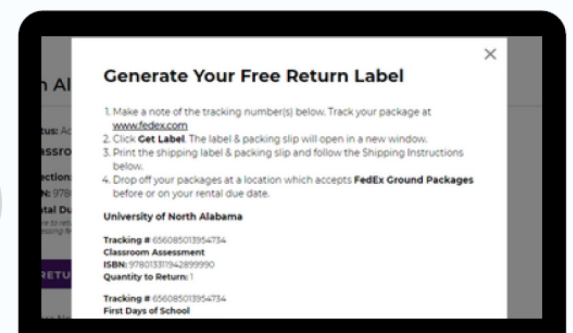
n Al

tus: Ac
ssro
ection:
N: 978
tal Du

RETU

×

Generate Your Free Return Label

1. Make a note of the tracking number(s) below. Track your package at www.fedex.com
2. Click **Get Label**. The label & packing slip will open in a new window.
3. Print the shipping label & packing slip and follow the Shipping Instructions below.
4. Drop off your packages at a location which accepts **FedEx Ground Packages** before or on your rental due date.

University of North Alabama

Tracking # 656085013954734
Classroom Assessment
ISBN: 9780133942899990
Quantity to Return: 1

Tracking # 656085013954734
First Days of School